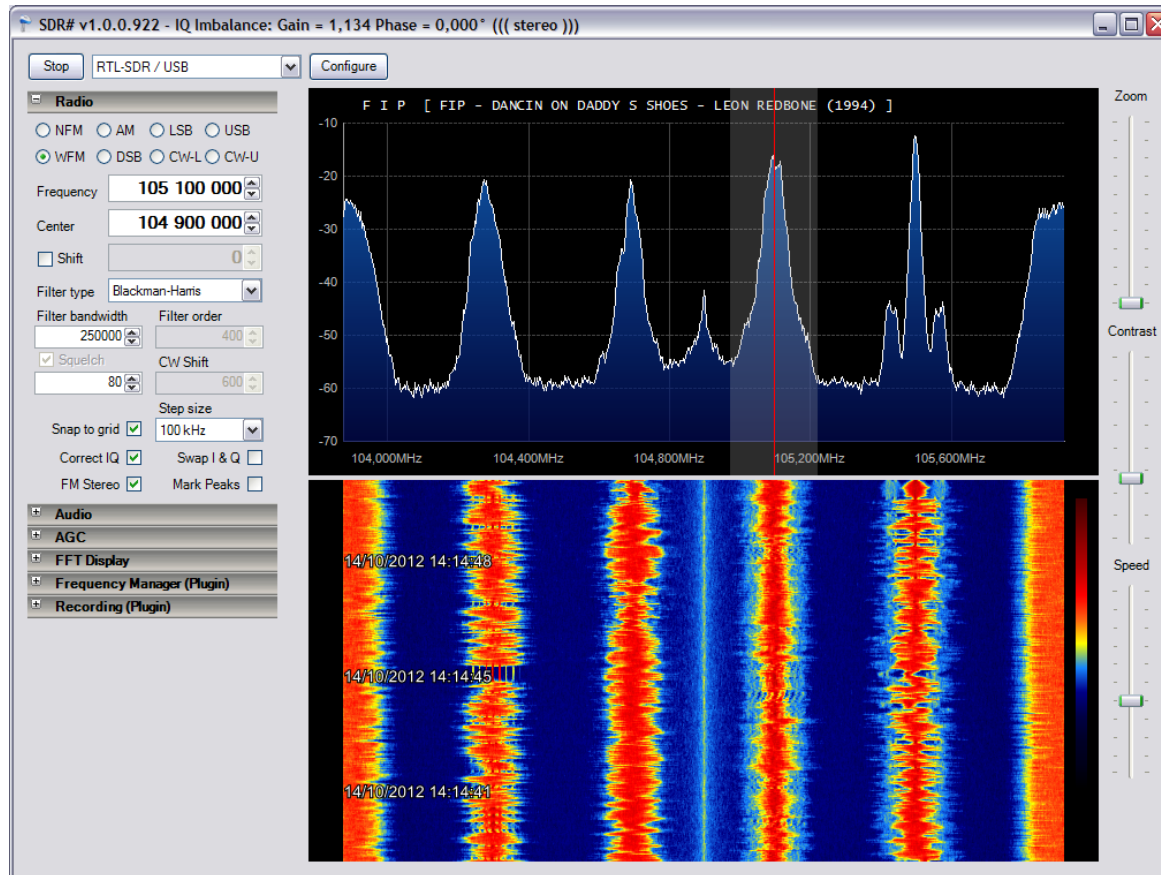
SDR# v1.0.0.922 - IQ Imbalance: Gain = 1,134 Phase = 0,000° ((( stereo )))

Stop
RTL-SDR / USB
Configure

Radio
NFM AM LSB USB
WFM DSB CW-L CW-U
Frequency 105 100 000
Center 104 900 000
Shift 0
Filter type Blackman-Harris
Filter bandwidth 250000
Filter order 400
Squelch 80
CW Shift 600
Step size 100 kHz
Snap to grid
Correct IQ
Swap I & Q
FM Stereo
Mark Peaks

Audio
AGC
FFT Display
Frequency Manager (Plugin)
Recording (Plugin)

F I P [ FIP - DANCIN ON DADDY S SHOES - LEON REDBONE (1994) ]
-10
-20
-30
-40
-50
-60
-70
104,000MHz
104,400MHz
104,800MHz
105,200MHz
105,600MHz

14/10/2012 14:14:48
14/10/2012 14:14:45
14/10/2012 14:14:41

Zoom
Contrast
Speed